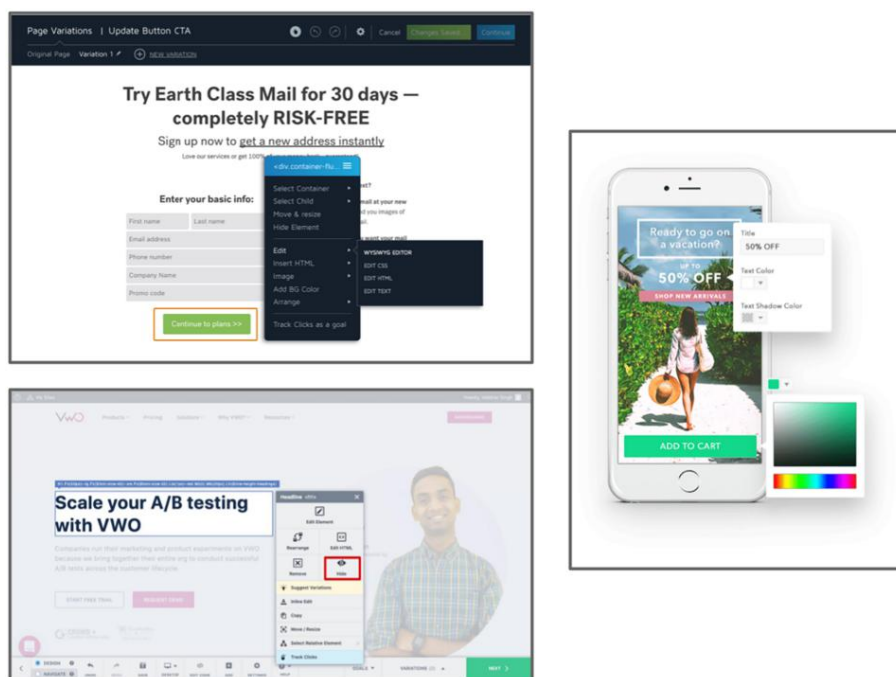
Page Variations | Update Button CTA
Cancel Changes Saved Continue
Original Page Variation 1 NEW VARIATION

Try Earth Class Mail for 30 days — completely RISK-FREE

Sign up now to get a new address instantly

Love our services or get 100% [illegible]

Enter your basic info:

First name Last name
Email address
Phone number
Company Name
Promo code

Continue to plans >>

<div.container-flu...
Select Container
Select Child
Move & resize
Hide Element
Edit
Insert HTML
Image
Add BG Color
Arrange
Track Clicks as a goal

WYSIWYG EDITOR
EDIT CSS
EDIT HTML
EDIT TEXT

VWO
Scale your A/B testing with VWO

Headline
Edit Element
Rearrange
Edit HTML
Remove
Hide
Suggest Variations
Inline Edit
Copy
Move / Resize
Select Relative Element
Track Clicks

START FREE TRIAL
REQUEST DEMO

NEXT

Ready to go on a vacation?
UP TO
50% OFF
SHOP NEW ARRIVALS
ADD TO CART

Title
50% OFF
Text Color
Text Shadow Color